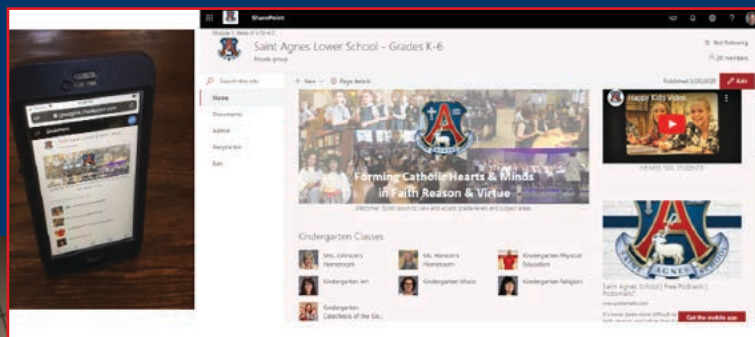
SharePoint

Saint Agnes Lower School - Grades K-6

Private group

Not following

28 members

Search this site

Home

Documents

Admin

Recycle bin

Edit

+ New

Page details

Published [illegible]

Edit

Forming Catholic Hearts & Minds in Faith Reason & Virtue

Welcome! Scroll down to view and access grade-level and subject areas.

Happy Kids Video

Kindergarten Classes

Mrs. Johnson's Homeroom

Ms. Hanson's Homeroom

Kindergarten Physical Education

Kindergarten Art

Kindergarten Music

Kindergarten Religion

Kindergarten Catechesis of the Go...

SAINT AGNES SCHOOL

Saint Agnes School | Free Podcasts | Podomatic

Get the mobile app